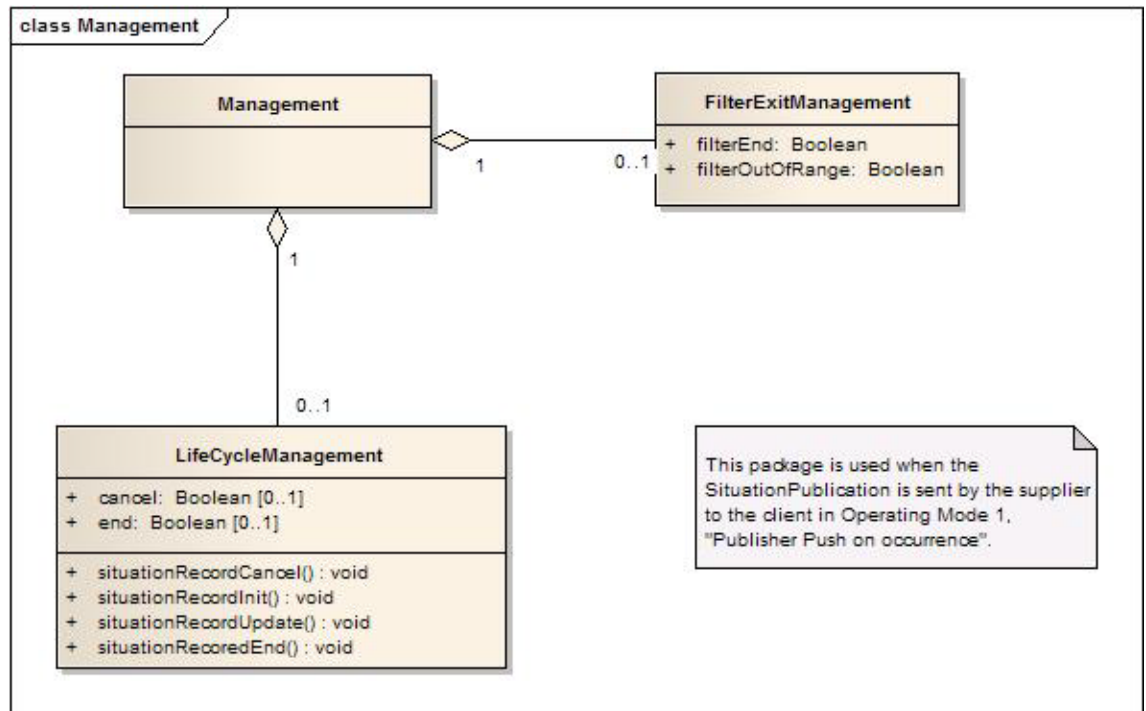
class Management

Management

1

0..1

FilterExitManagement

+ filterEnd: Boolean
+ filterOutOfRange: Boolean

1

0..1

LifeCycleManagement

+ cancel: Boolean [0..1]
+ end: Boolean [0..1]

+ situationRecordCancel() : void
+ situationRecordInit() : void
+ situationRecordUpdate() : void
+ situationRecoredEnd() : void

This package is used when the SituationPublication is sent by the supplier to the client in Operating Mode 1, "Publisher Push on occurrence".